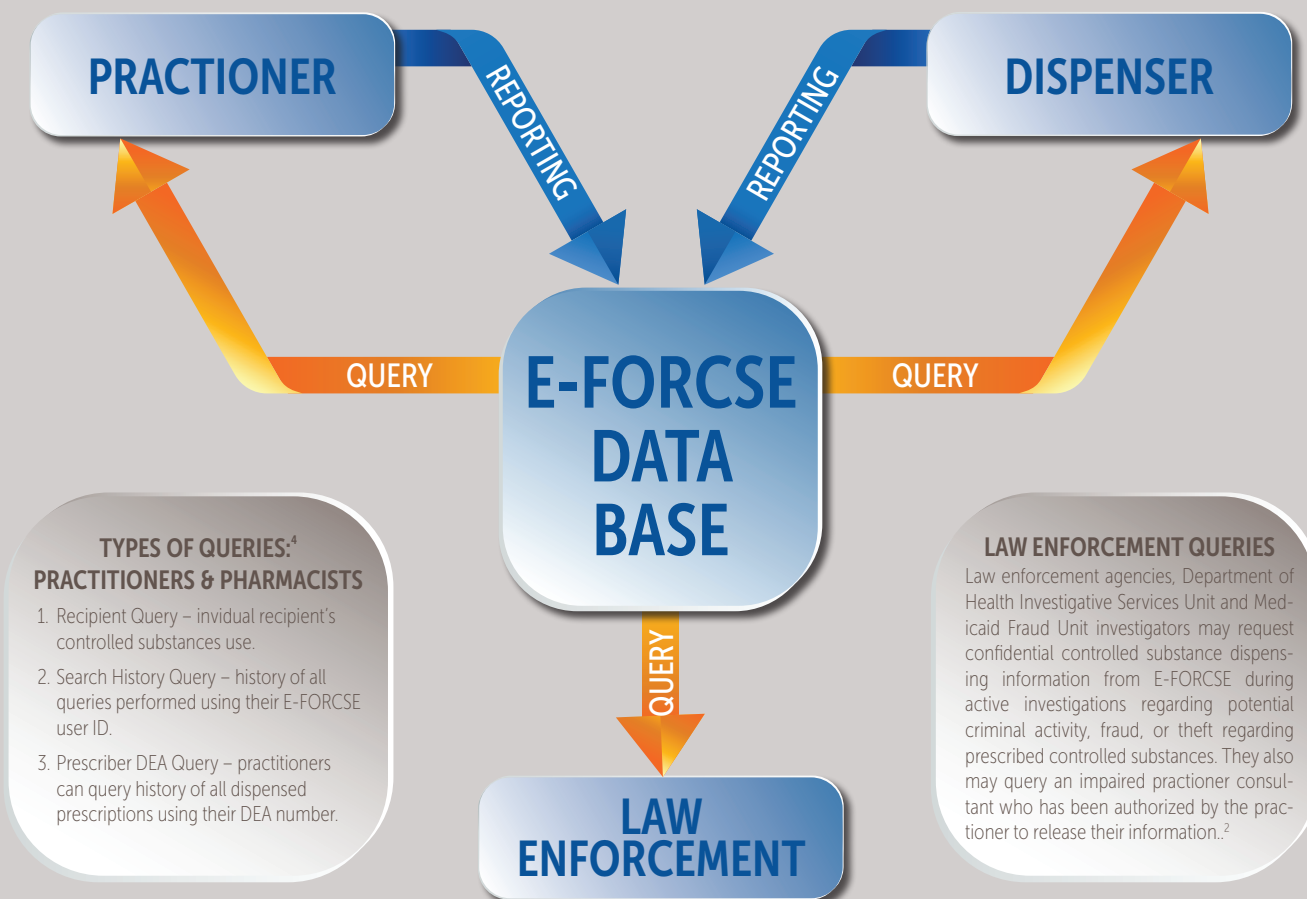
PRACTIONER

REPORTING

REPORTING

DISPENSER

QUERY

E-FORCSE DATA BASE

QUERY

TYPES OF QUERIES:$^4$
PRACTITIONERS & PHARMACISTS

1. Recipient Query – invidual recipient's controlled substances use.

2. Search History Query – history of all queries performed using their E-FORCSE user ID.

3. Prescriber DEA Query – practitioners can query history of all dispensed prescriptions using their DEA number.

QUERY

LAW ENFORCEMENT

LAW ENFORCEMENT QUERIES
Law enforcement agencies, Department of Health Investigative Services Unit and Medicaid Fraud Unit investigators may request confidential controlled substance dispensing information from E-FORCSE during active investigations regarding potential criminal activity, fraud, or theft regarding prescribed controlled substances. They also may query an impaired practioner consultant who has been authorized by the practioner to release their information..$^2$